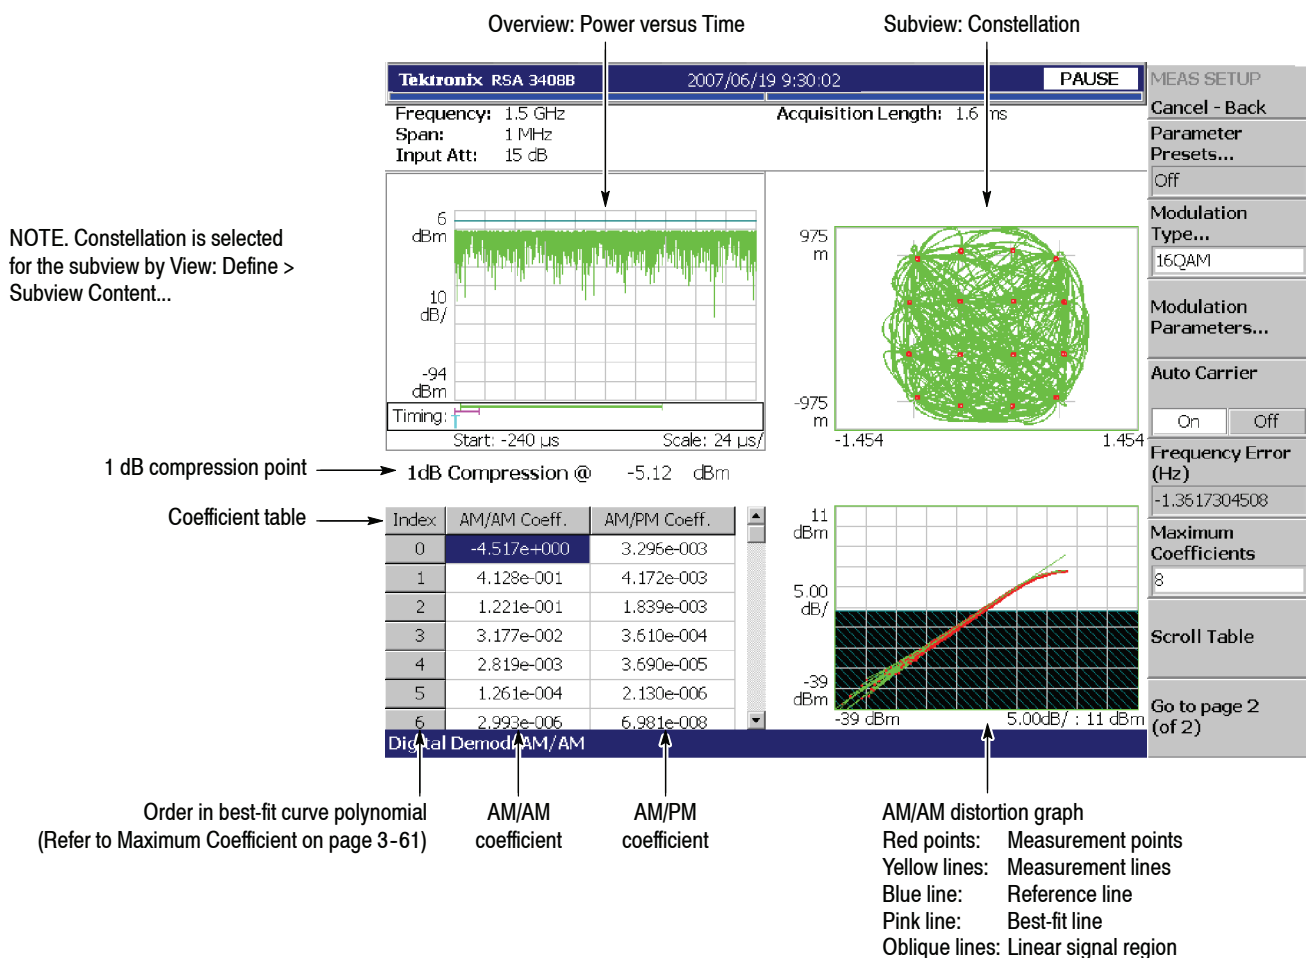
Overview: Power versus Time

Subview: Constellation

Tektronix RSA 3408B

2007/06/19 9:30:02

PAUSE

MEAS SETUP

Cancel - Back

Frequency: 1.5 GHz
Span: 1 MHz
Input Att: 15 dB

Acquisition Length: 1.6 ms

Parameter Presets...

Off

NOTE. Constellation is selected for the subview by View: Define > Subview Content...

6 dBm

10 dB/

-94 dBm

Timing:

Start: -240 µs

Scale: 24 µs/

975 m

-975 m

-1.454

1.454

Modulation Type...

16QAM

Modulation Parameters...

Auto Carrier

On Off

Frequency Error (Hz)

-1.3617304508

1 dB compression point

1dB Compression @ -5.12 dBm

Coefficient table

| Index | AM/AM Coeff. | AM/PM Coeff. |
|---|---|---|
| 0 | -4.517e+000 | 3.296e-003 |
| 1 | 4.128e-001 | 4.172e-003 |
| 2 | 1.221e-001 | 1.839e-003 |
| 3 | 3.177e-002 | 3.610e-004 |
| 4 | 2.819e-003 | 3.690e-005 |
| 5 | 1.261e-004 | 2.130e-006 |
| 6 | 2.993e-006 | 6.981e-008 |

11 dBm

5.00 dB/

-39 dBm

-39 dBm

5.00dB/ : 11 dBm

Maximum Coefficients

8

Scroll Table

Go to page 2 (of 2)

Digital Demod AM/AM

Order in best-fit curve polynomial
(Refer to Maximum Coefficient on page 3-61)

AM/AM coefficient

AM/PM coefficient

AM/AM distortion graph
Red points: Measurement points
Yellow lines: Measurement lines
Blue line: Reference line
Pink line: Best-fit line
Oblique lines: Linear signal region